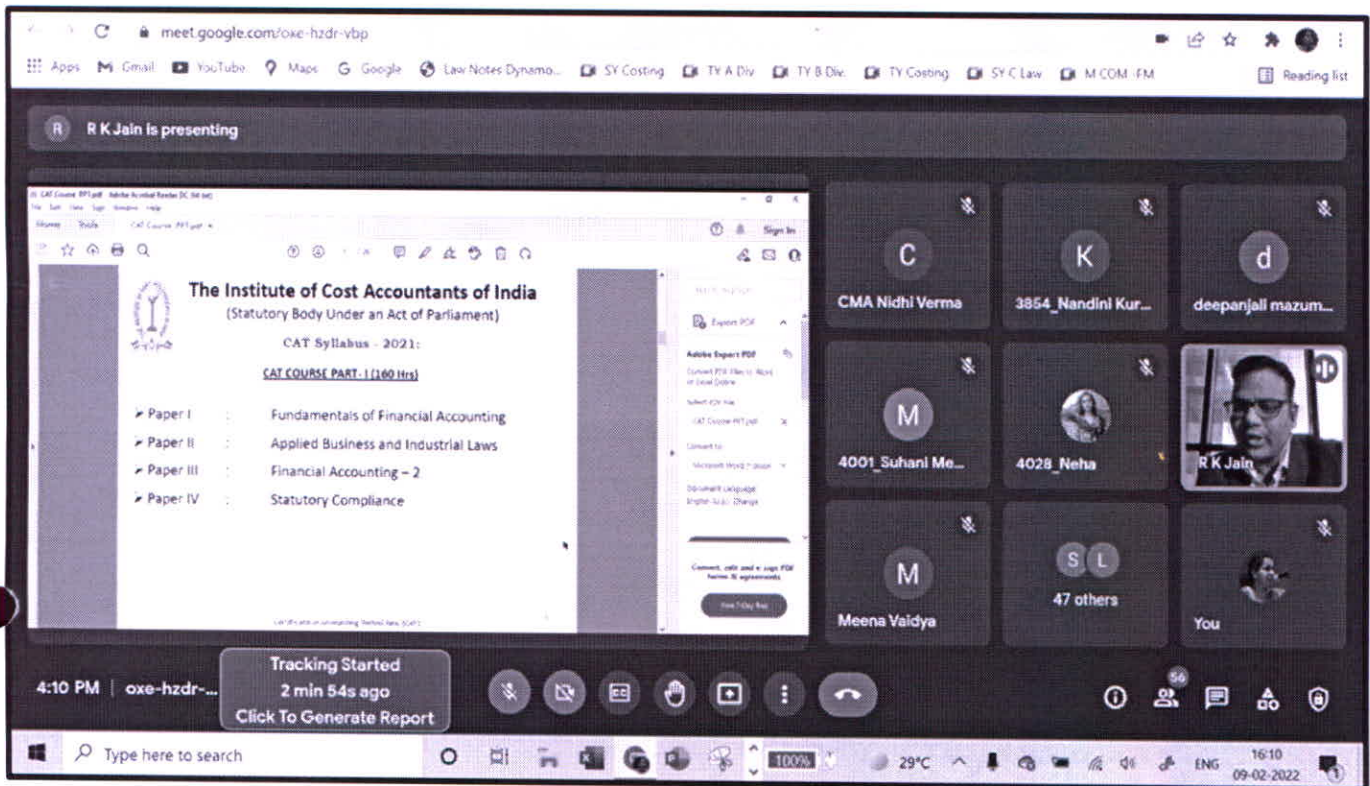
meet.google.com/oxe-hzdr-vbp

Apps Gmail YouTube Maps Google Law Notes Dynamo... SY Costing TY A Div TY B Div TY Costing SY C Law M COM -FM Reading list

R K Jain is presenting

Home Tools CAT Course PPT.pdf
Sign In

The Institute of Cost Accountants of India
(Statutory Body Under an Act of Parliament)

CAT Syllabus - 2021:

CAT COURSE PART - I (160 Hrs)

➢ Paper I : Fundamentals of Financial Accounting
➢ Paper II : Applied Business and Industrial Laws
➢ Paper III : Financial Accounting – 2
➢ Paper IV : Statutory Compliance

Export PDF
Adobe Export PDF
Convert to
Microsoft Word (*.docx)
Document Language
English (U.S.) Change
Convert, edit and e-sign PDF forms & agreements
Free 7-Day Trial

C
CMA Nidhi Verma
K
3854_Nandini Kur...
d
deepanjali mazum...
M
4001_Suhani Me...
4028_Neha
R K Jain
M
Meena Vaidya
S L
47 others
You

4:10 PM | oxe-hzdr-...
Tracking Started
2 min 54s ago
Click To Generate Report
56

Type here to search
100%
29°C ENG 16:10 09-02-2022